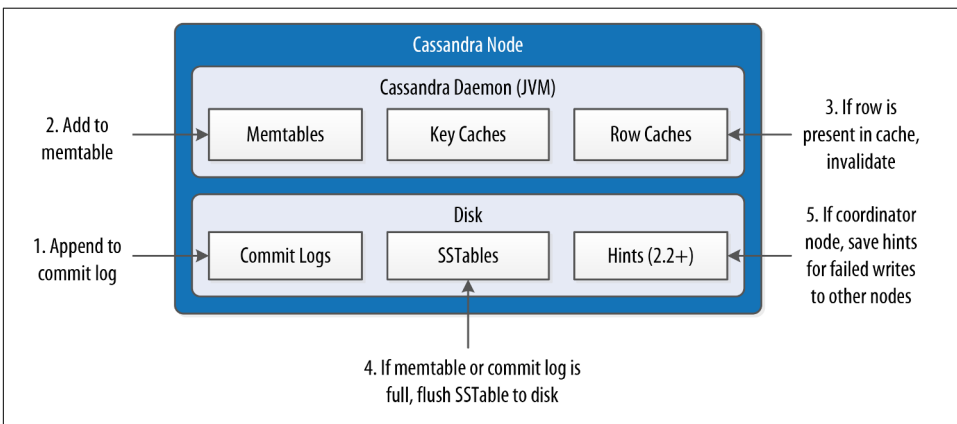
Cassandra Node

Cassandra Daemon (JVM)

2. Add to memtable

Memtables

Key Caches

Row Caches

3. If row is present in cache, invalidate

Disk

1. Append to commit log

Commit Logs

SSTables

Hints (2.2+)

5. If coordinator node, save hints for failed writes to other nodes

4. If memtable or commit log is full, flush SSTable to disk